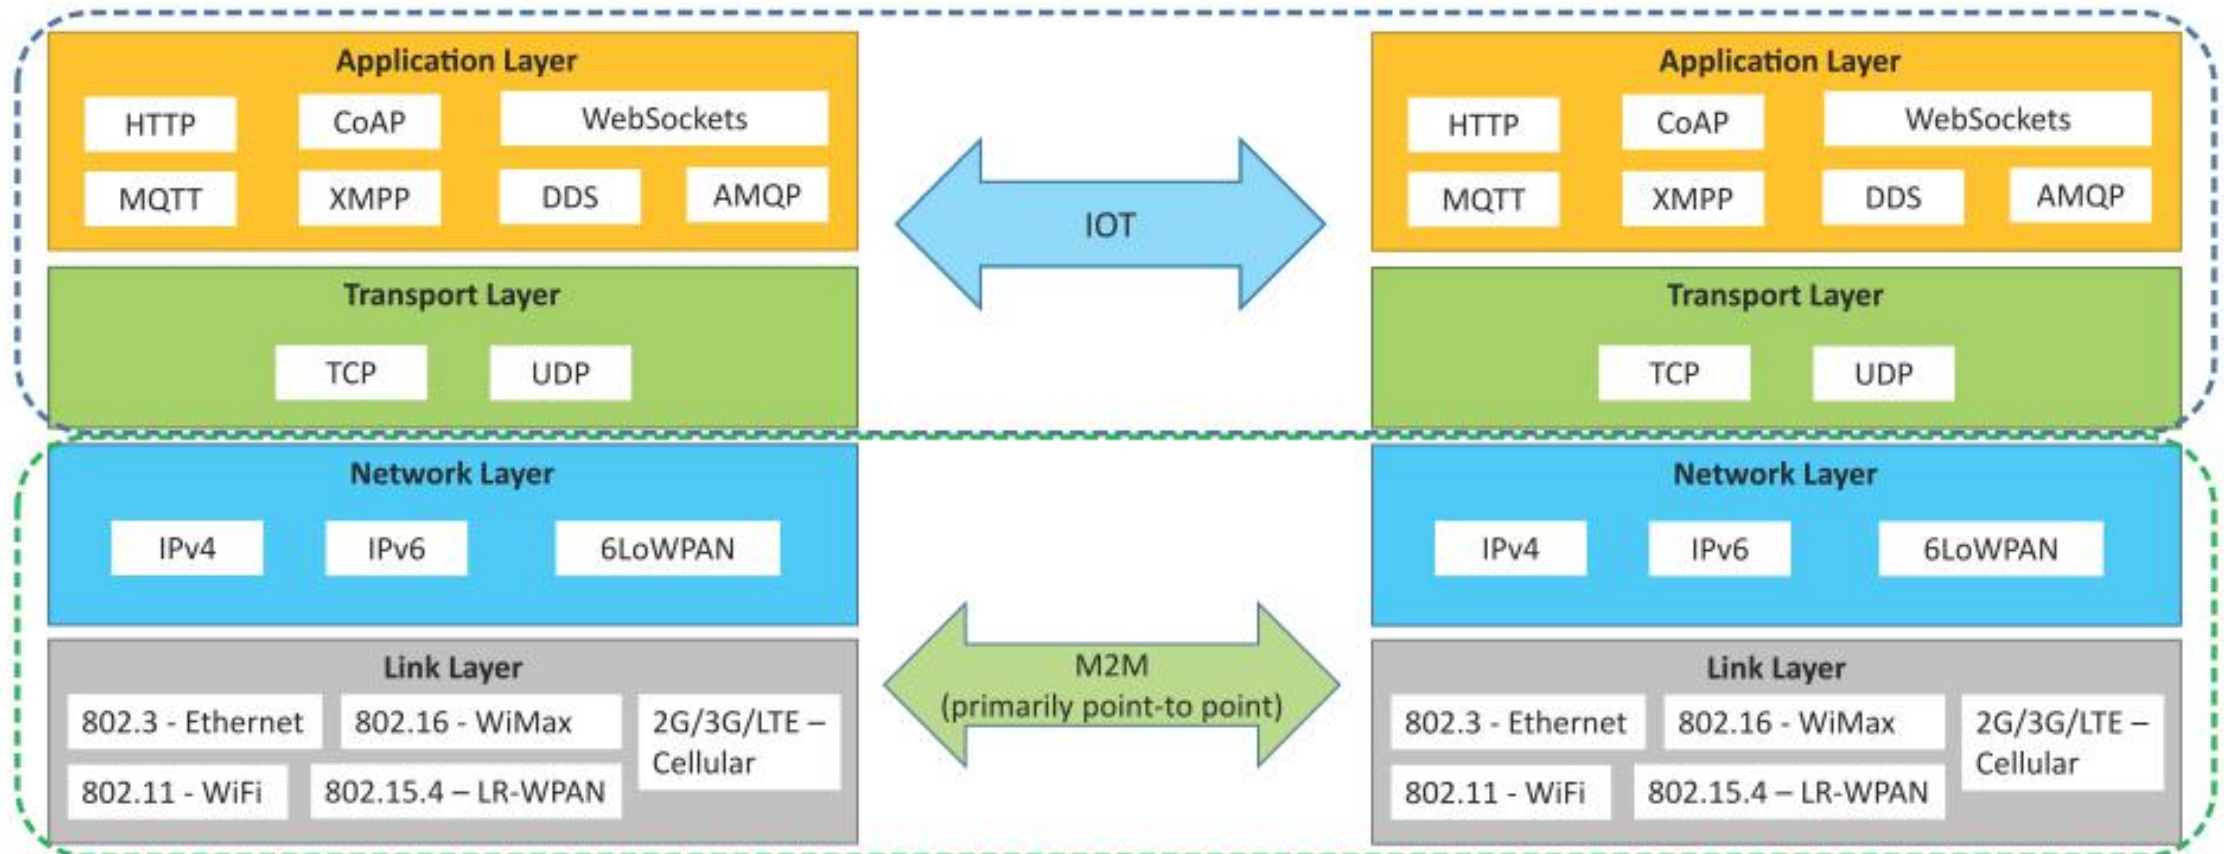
Application Layer

HTTP CoAP WebSockets

MQTT XMPP DDS AMQP

Transport Layer

TCP UDP

Network Layer

IPv4 IPv6 6LoWPAN

Link Layer

802.3 - Ethernet 802.16 - WiMax 2G/3G/LTE – Cellular

802.11 - WiFi 802.15.4 – LR-WPAN

IOT

M2M
(primarily point-to point)

Application Layer

HTTP CoAP WebSockets

MQTT XMPP DDS AMQP

Transport Layer

TCP UDP

Network Layer

IPv4 IPv6 6LoWPAN

Link Layer

802.3 - Ethernet 802.16 - WiMax 2G/3G/LTE – Cellular

802.11 - WiFi 802.15.4 – LR-WPAN